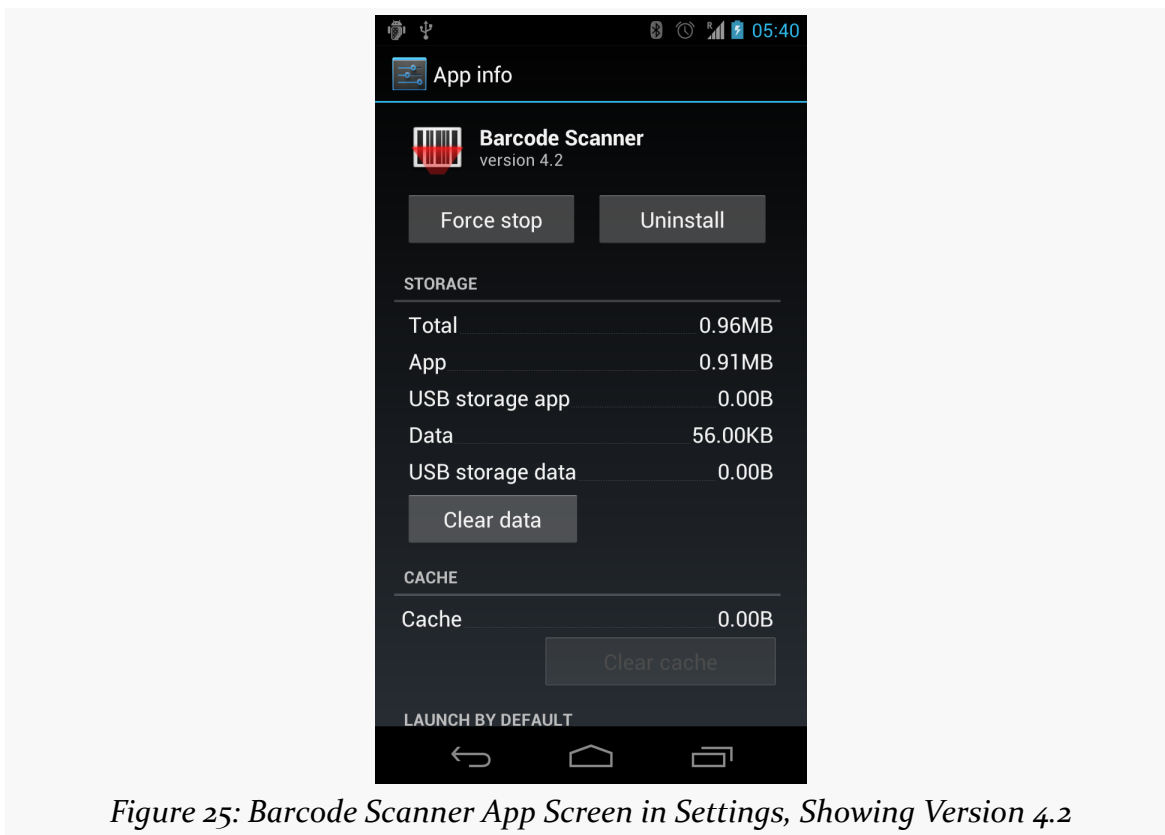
05:40

App info

Barcode Scanner
version 4.2

Force stop

Uninstall

STORAGE

| | |
|---|---|
| Total | 0.96MB |
| App | 0.91MB |
| USB storage app | 0.00B |
| Data | 56.00KB |
| USB storage data | 0.00B |

Clear data

CACHE

| | |
|---|---|
| Cache | 0.00B |

Clear cache

LAUNCH BY DEFAULT

Figure 25: Barcode Scanner App Screen in Settings, Showing Version 4.2